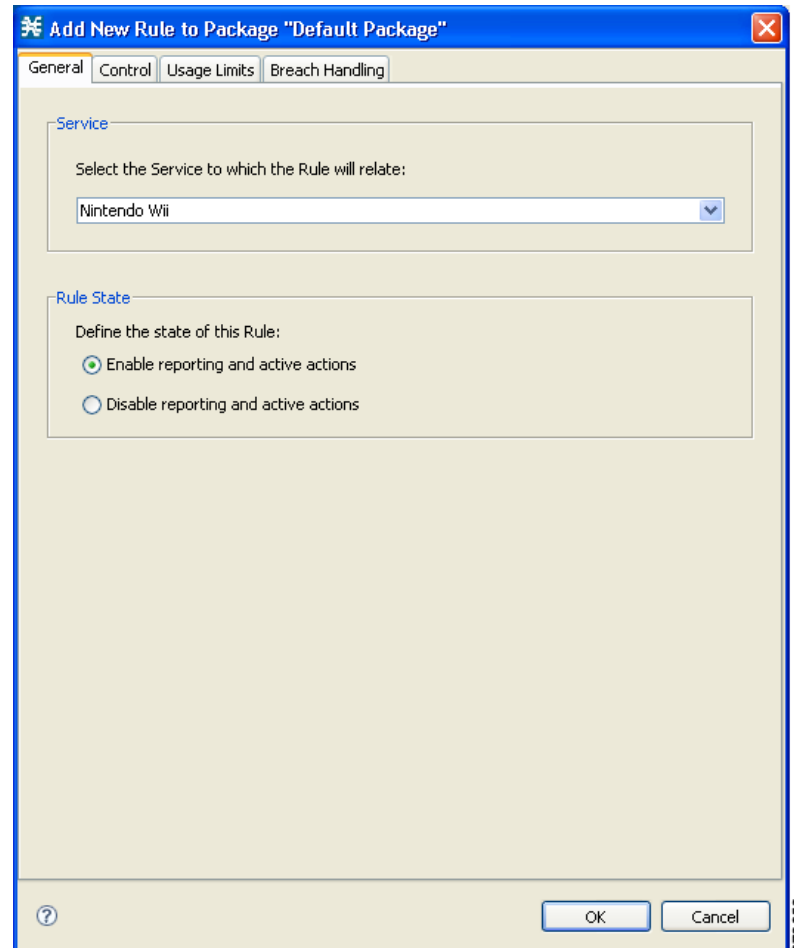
Add New Rule to Package "Default Package"

General | Control | Usage Limits | Breach Handling

Service

Select the Service to which the Rule will relate:

Nintendo Wii

Rule State

Define the state of this Rule:

Enable reporting and active actions

Disable reporting and active actions

OK

Cancel